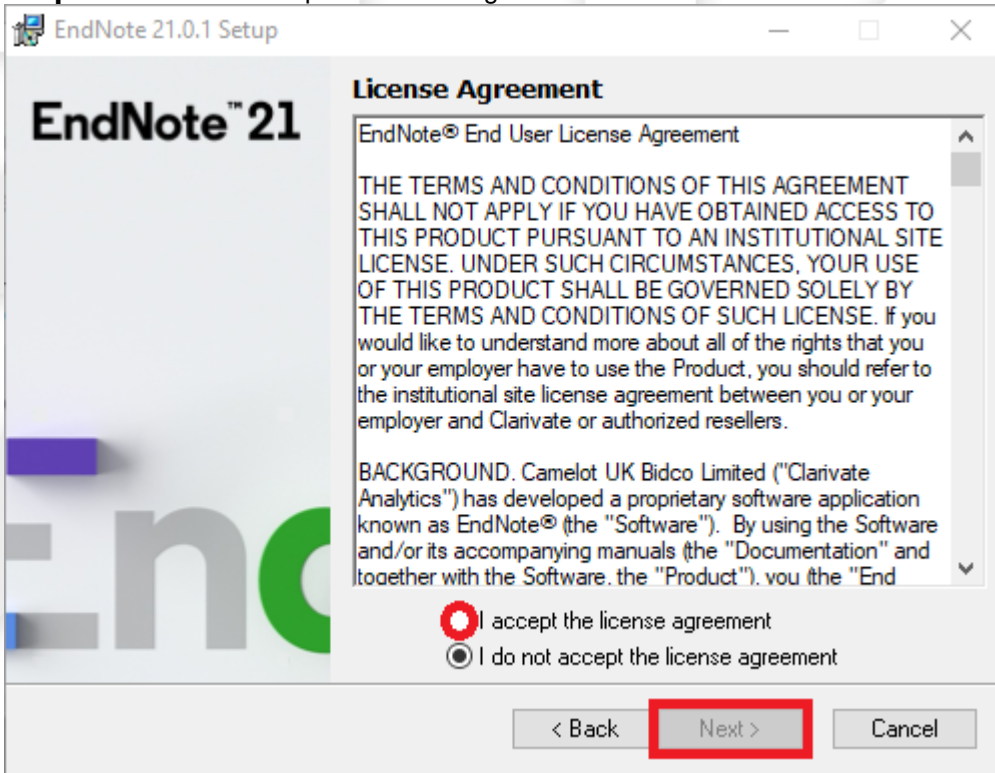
EndNote 21.0.1 Setup

EndNote™ 21

License Agreement

EndNote® End User License Agreement

THE TERMS AND CONDITIONS OF THIS AGREEMENT SHALL NOT APPLY IF YOU HAVE OBTAINED ACCESS TO THIS PRODUCT PURSUANT TO AN INSTITUTIONAL SITE LICENSE. UNDER SUCH CIRCUMSTANCES, YOUR USE OF THIS PRODUCT SHALL BE GOVERNED SOLELY BY THE TERMS AND CONDITIONS OF SUCH LICENSE. If you would like to understand more about all of the rights that you or your employer have to use the Product, you should refer to the institutional site license agreement between you or your employer and Clarivate or authorized resellers.

BACKGROUND. Camelot UK Bidco Limited ("Clarivate Analytics") has developed a proprietary software application known as EndNote® (the "Software"). By using the Software and/or its accompanying manuals (the "Documentation" and together with the Software, the "Product"), you (the "End

I accept the license agreement
I do not accept the license agreement

< Back
Next >
Cancel